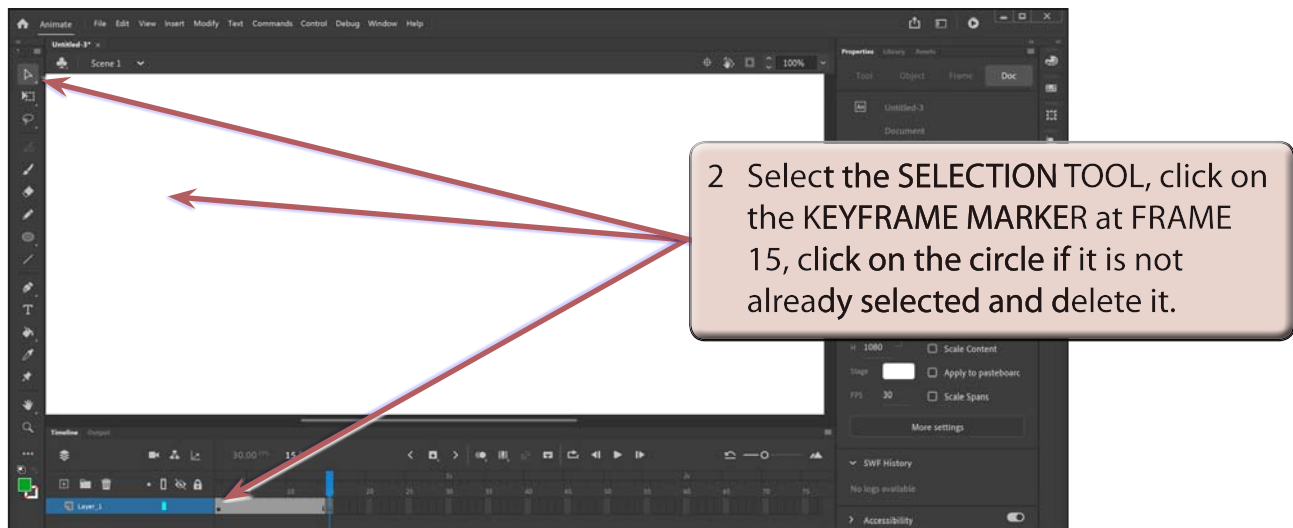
Animate File Edit View Insert Modify Text Commands Control Debug Window Help

Untitled-3* ×

Scene 1

100%

Properties Library Assets

Tool Object Frame Doc

Untitled-3

Document

2 Select the SELECTION TOOL, click on the KEYFRAME MARKER at FRAME 15, click on the circle if it is not already selected and delete it.

H 1080

Scale Content

Stage

Apply to pasteboard

FPS 30

Scale Spans

More settings

SWF History

No logs available

Accessibility

Timeline Output

30.00 FPS 15

1s

2s

5 10 15 20 25 30 35 40 45 50 55 60 65 70 75

Layer_1